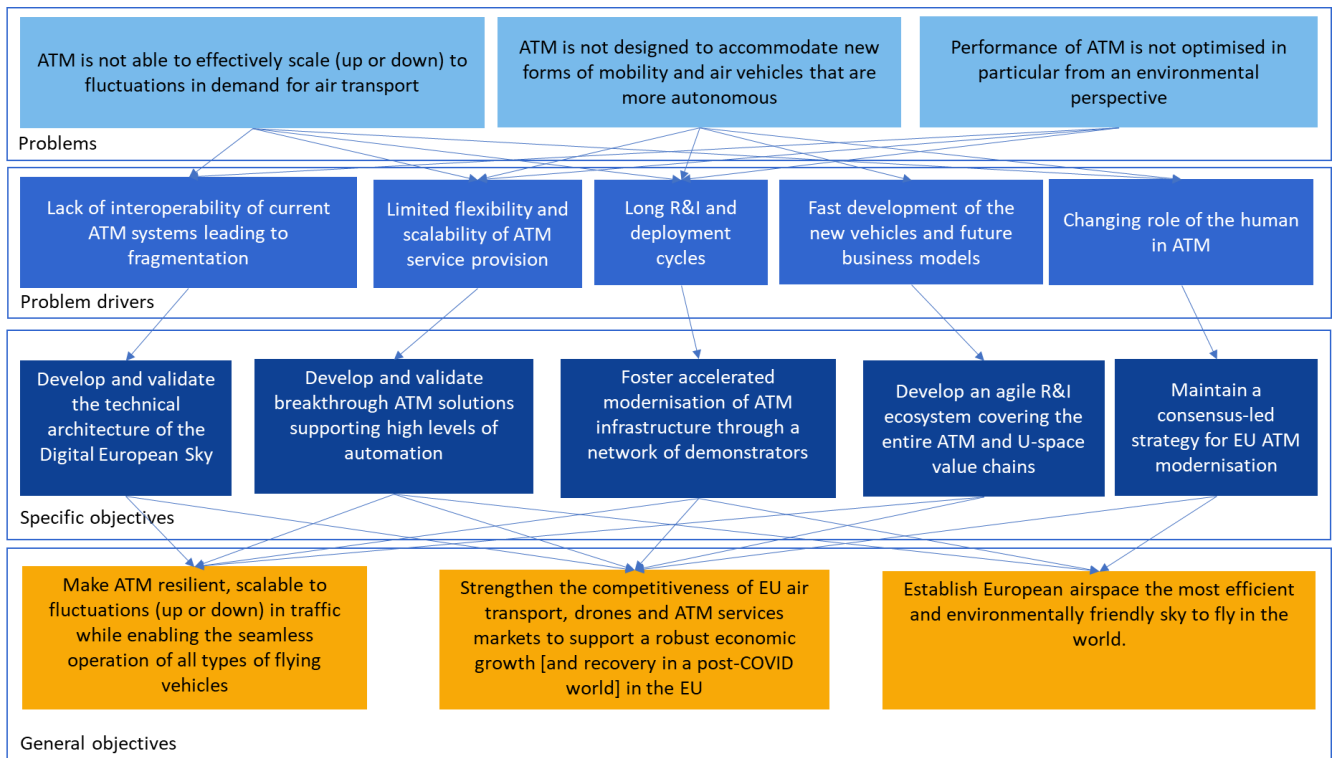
ATM is not able to effectively scale (up or down) to fluctuations in demand for air transport

ATM is not designed to accommodate new forms of mobility and air vehicles that are more autonomous

Performance of ATM is not optimised in particular from an environmental perspective

Problems

Lack of interoperability of current ATM systems leading to fragmentation

Limited flexibility and scalability of ATM service provision

Long R&I and deployment cycles

Fast development of the new vehicles and future business models

Changing role of the human in ATM

Problem drivers

Develop and validate the technical architecture of the Digital European Sky

Develop and validate breakthrough ATM solutions supporting high levels of automation

Foster accelerated modernisation of ATM infrastructure through a network of demonstrators

Develop an agile R&I ecosystem covering the entire ATM and U-space value chains

Maintain a consensus-led strategy for EU ATM modernisation

Specific objectives

Make ATM resilient, scalable to fluctuations (up or down) in traffic while enabling the seamless operation of all types of flying vehicles

Strengthen the competitiveness of EU air transport, drones and ATM services markets to support a robust economic growth [and recovery in a post-COVID world] in the EU

Establish European airspace the most efficient and environmentally friendly sky to fly in the world.

General objectives